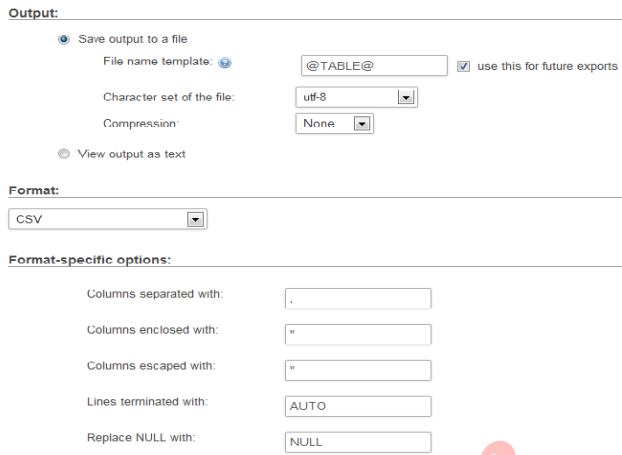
Output:

Save output to a file

File name template: 

@TABLE@

use this for future exports

Character set of the file:

utf-8

Compression:

None

View output as text

Format:

CSV

Format-specific options:

Columns separated with:

,

Columns enclosed with:

"

Columns escaped with:

"

Lines terminated with:

AUTO

Replace NULL with:

NULL